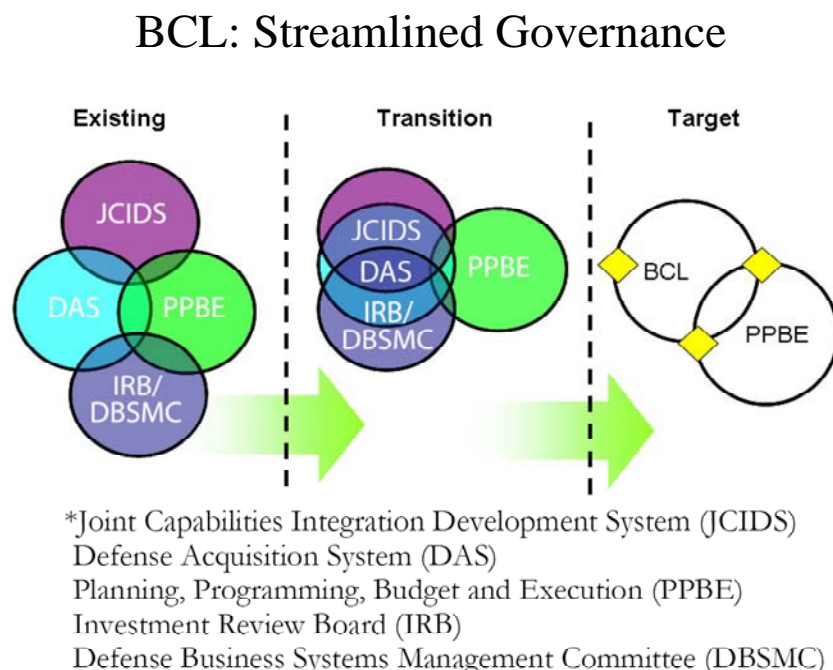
BCL: Streamlined Governance

Existing

JCIDS

DAS

PPBE

IRB/ DBSMC

Transition

JCIDS

DAS

IRB/ DBSMC

PPBE

Target

BCL

PPBE

*Joint Capabilities Integration Development System (JCIDS)
Defense Acquisition System (DAS)
Planning, Programming, Budget and Execution (PPBE)
Investment Review Board (IRB)
Defense Business Systems Management Committee (DBSMC)